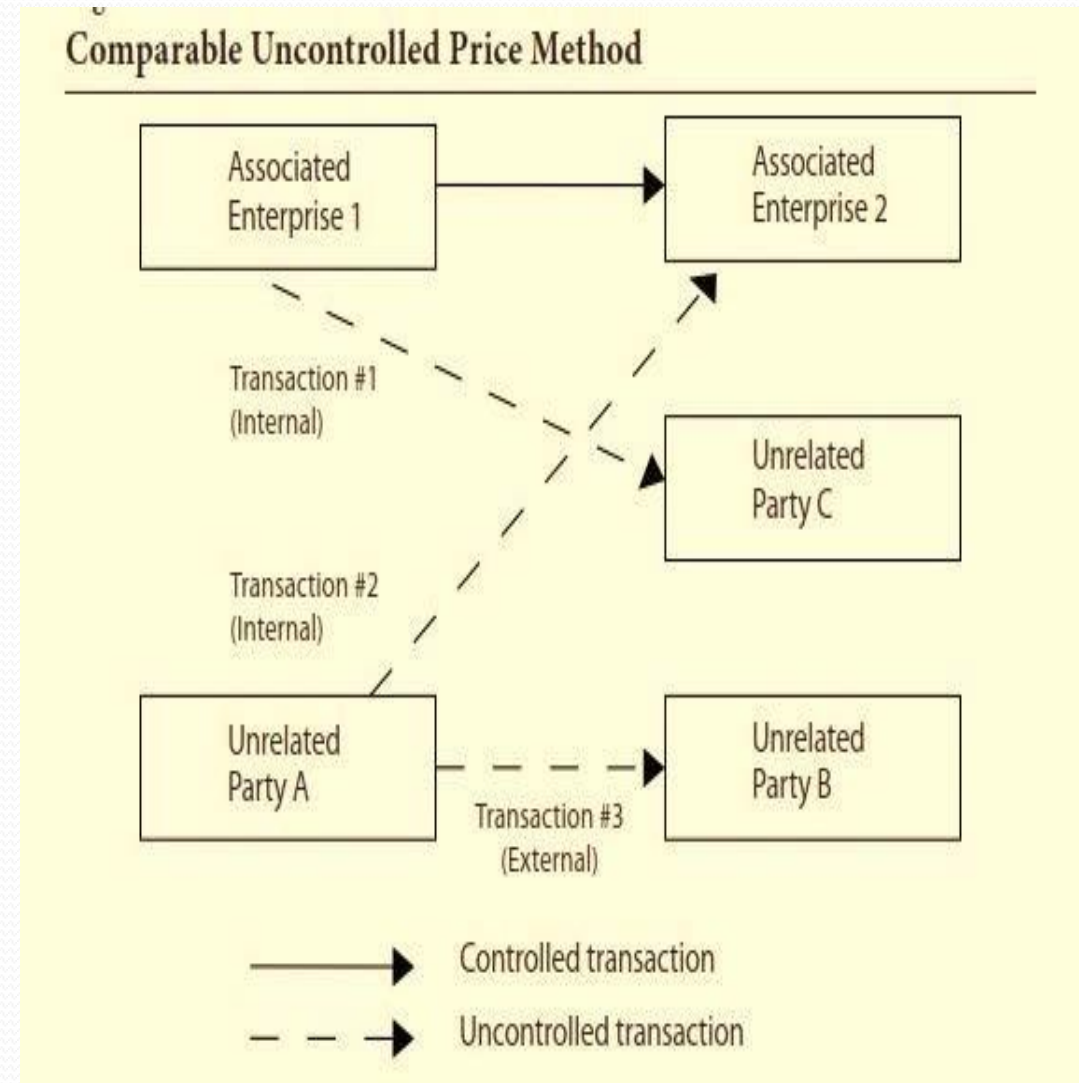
Comparable Uncontrolled Price Method

Associated Enterprise 1

Associated Enterprise 2

Transaction #1 (Internal)

Unrelated Party C

Transaction #2 (Internal)

Unrelated Party A

Unrelated Party B

Transaction #3 (External)

Controlled transaction

Uncontrolled transaction